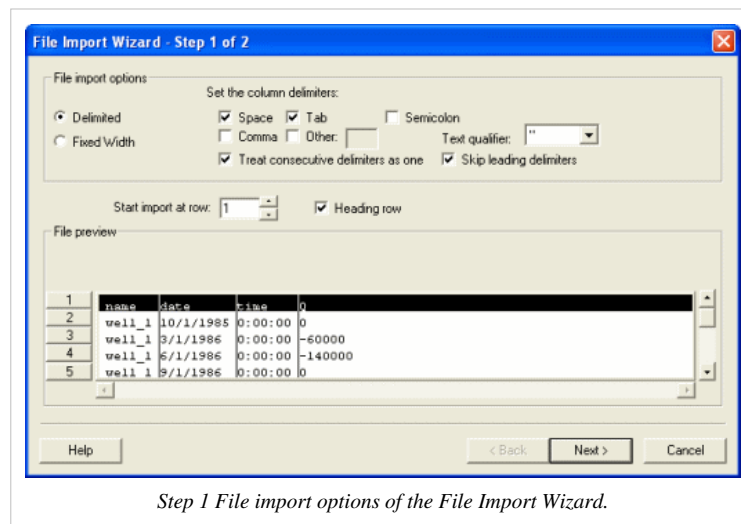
File Import Wizard - Step 1 of 2

File import options

Set the column delimiters:

Delimited

Fixed Width

Space

Tab

Semicolon

Comma

Other:

Text qualifier: "

Treat consecutive delimiters as one

Skip leading delimiters

Start import at row: 1

Heading row

File preview

| | | | |
|---|---|---|---|
| 1 | name | date | time | 0 |
| 2 | well_1 | 10/1/1985 | 0:00:00 | 0 |
| 3 | well_1 | 3/1/1986 | 0:00:00 | -60000 |
| 4 | well_1 | 6/1/1986 | 0:00:00 | -140000 |
| 5 | well_1 | 9/1/1986 | 0:00:00 | 0 |

Help

< Back

Next >

Cancel

Step 1 File import options of the File Import Wizard.